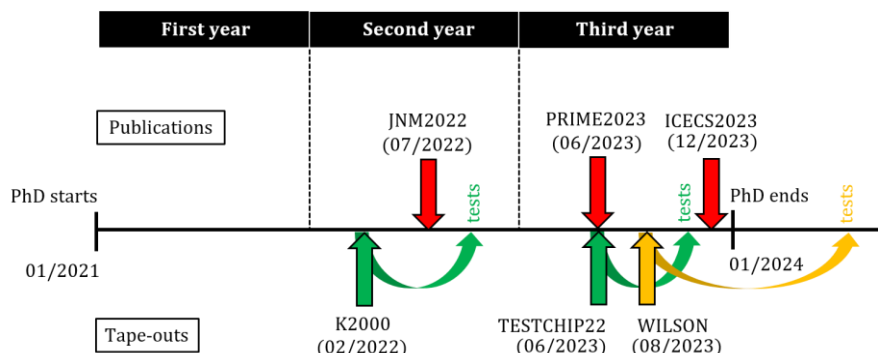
First year

Second year

Third year

Publications

JNM2022 (07/2022)

PRIME2023 (06/2023)

ICECS2023 (12/2023)

PhD starts

tests

tests

PhD ends

tests

01/2021

01/2024

Tape-outs

K2000 (02/2022)

TESTCHIP22 (06/2023)

WILSON (08/2023)